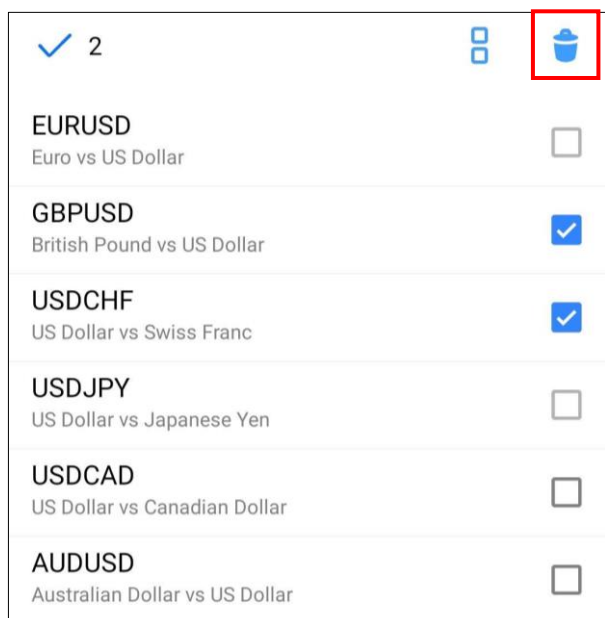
2

EURUSD
Euro vs US Dollar

GBPUSD
British Pound vs US Dollar

USDCHF
US Dollar vs Swiss Franc

USDJPY
US Dollar vs Japanese Yen

USDCAD
US Dollar vs Canadian Dollar

AUDUSD
Australian Dollar vs US Dollar